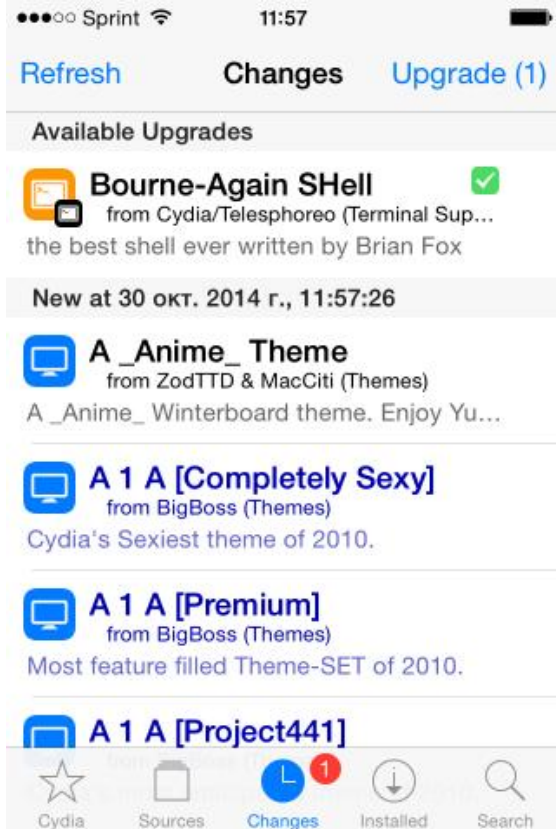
●●●○○ Sprint 11:57

Refresh Changes Upgrade (1)

Available Upgrades

Bourne-Again SHell
from Cydia/Telesphoreo (Terminal Sup...
the best shell ever written by Brian Fox

New at 30 окт. 2014 г., 11:57:26

A _Anime_ Theme
from ZodTTD & MacCiti (Themes)
A _Anime_ Winterboard theme. Enjoy Yu...

A 1 A [Completely Sexy]
from BigBoss (Themes)
Cydia's Sexiest theme of 2010.

A 1 A [Premium]
from BigBoss (Themes)
Most feature filled Theme-SET of 2010.

A 1 A [Project441]
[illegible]

Cydia Sources Changes 1 Installed Search